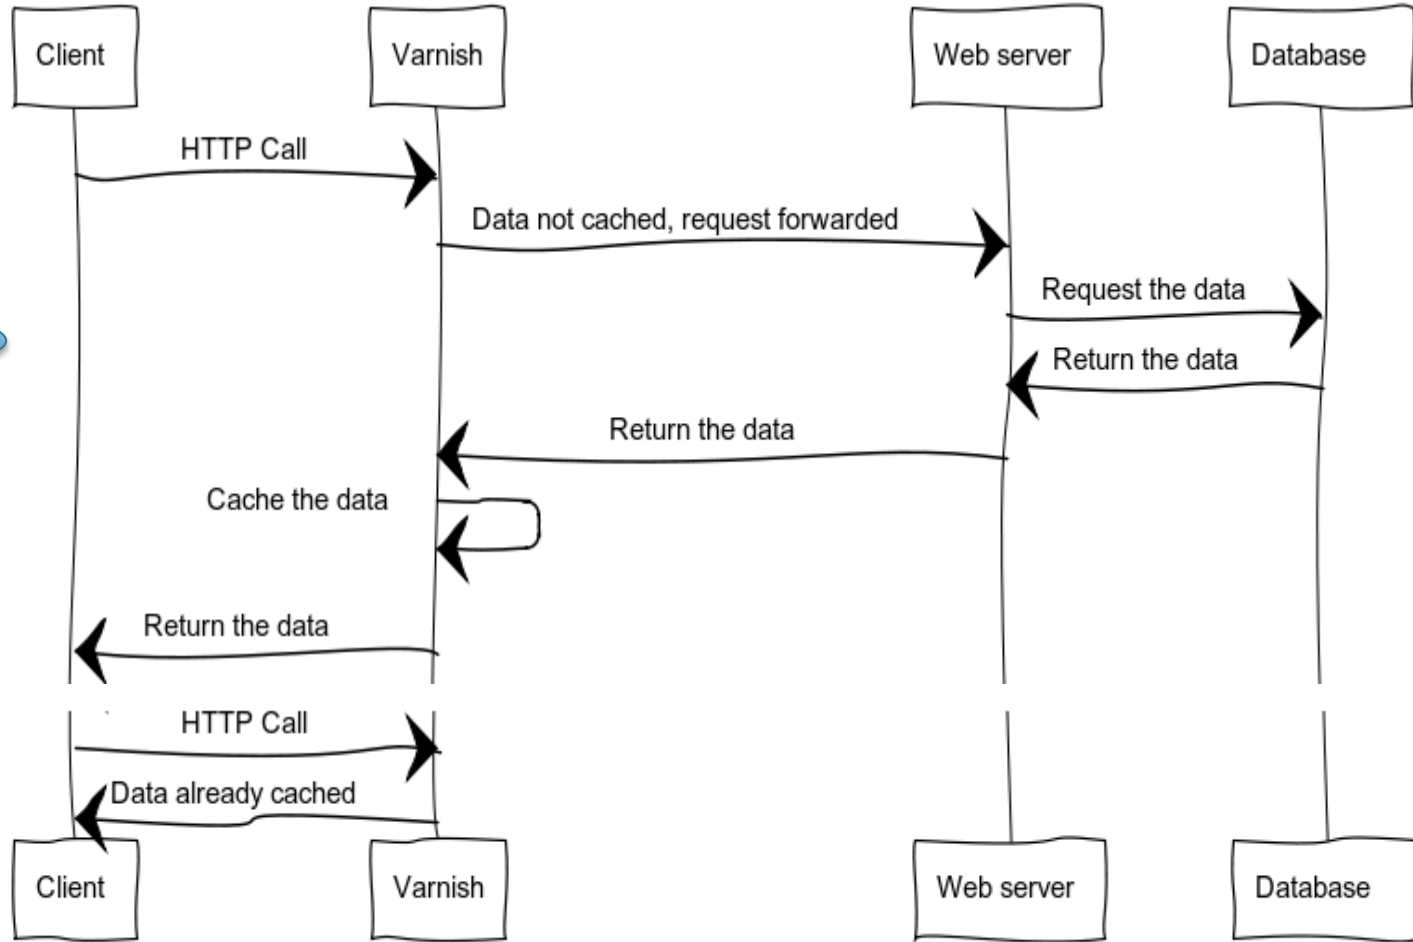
Client
Varnish
Web server
Database

HTTP Call

Data not cached, request forwarded

Request the data

Return the data

Return the data

Cache the data

Return the data

HTTP Call

Data already cached

Client
Varnish
Web server
Database